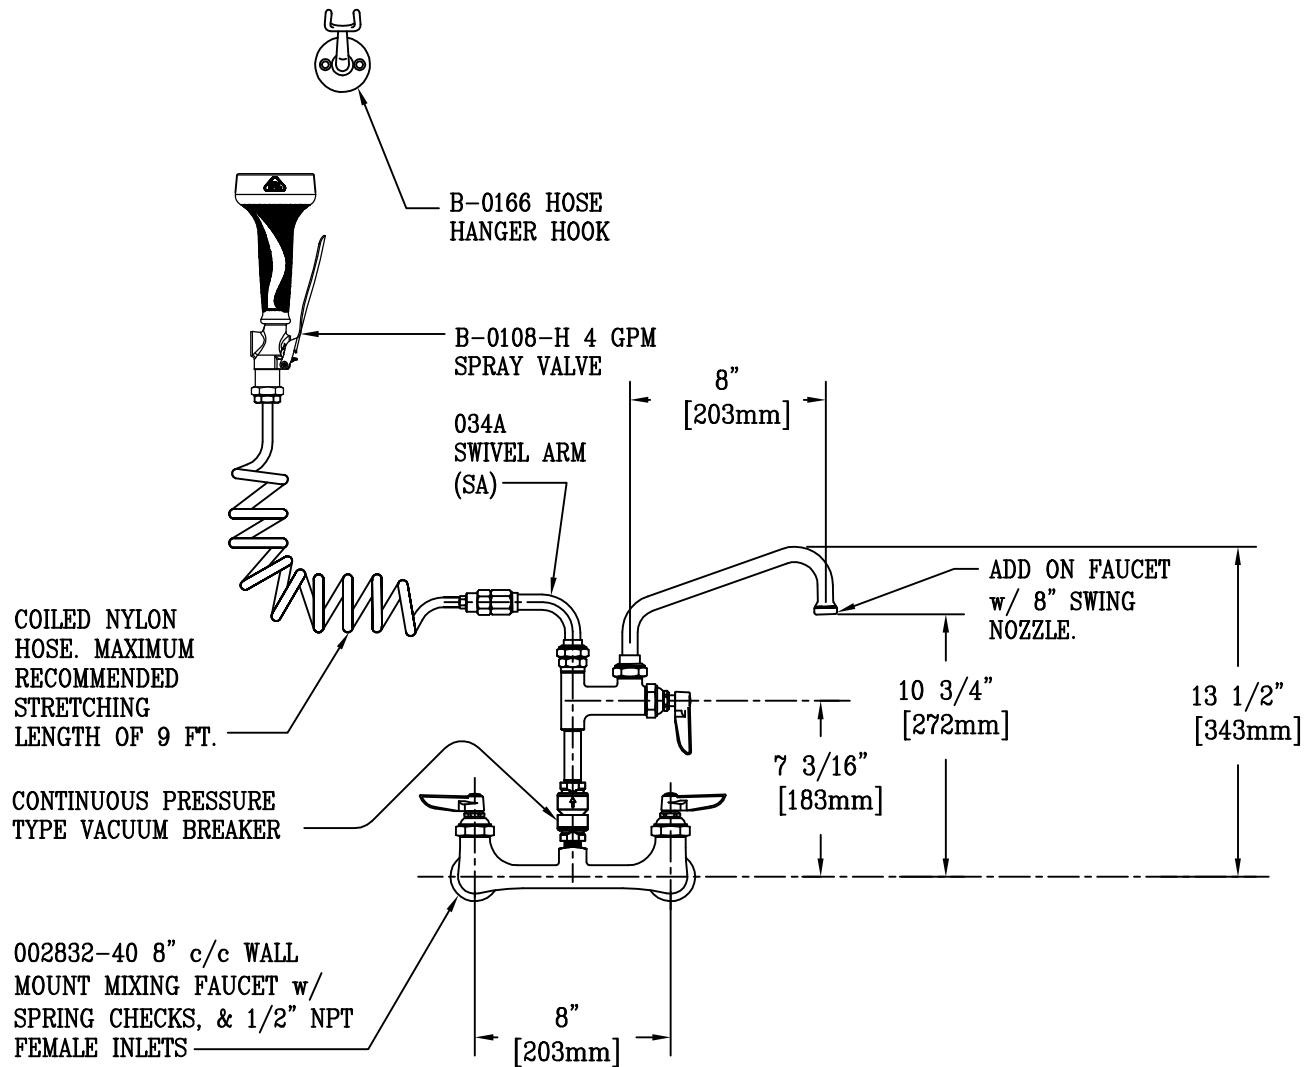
B-0166 HOSE HANGER HOOK

B-0108-H 4 GPM SPRAY VALVE

034A SWIVEL ARM (SA)

8"
[203mm]

ADD ON FAUCET w/ 8" SWING NOZZLE.

COILED NYLON HOSE. MAXIMUM RECOMMENDED STRETCHING LENGTH OF 9 FT.

10 3/4"
[272mm]

13 1/2"
[343mm]

7 3/16"
[183mm]

CONTINUOUS PRESSURE TYPE VACUUM BREAKER

002832-40 8" c/c WALL MOUNT MIXING FAUCET w/ SPRING CHECKS, & 1/2" NPT FEMALE INLETS

8"
[203mm]